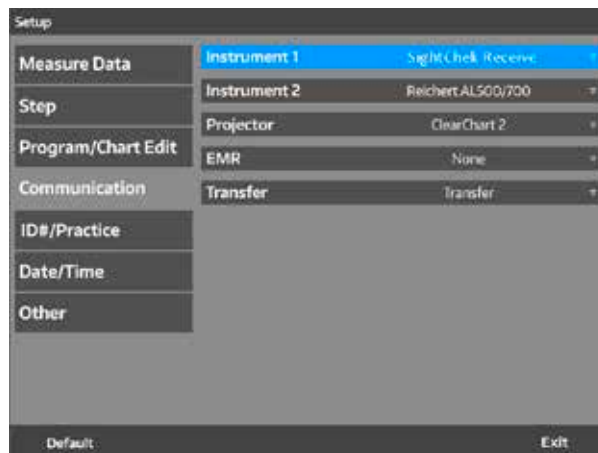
Setup

Measure Data
Step
Program/Chart Edit
Communication
ID#/Practice
Date/Time
Other

| | |
|---|---|
| Instrument 1 | SightChek Receive |
| Instrument 2 | Reichert AL500/700 |
| Projector | ClearChart 2 |
| EMR | None |
| Transfer | Transfer |

Default

Exit